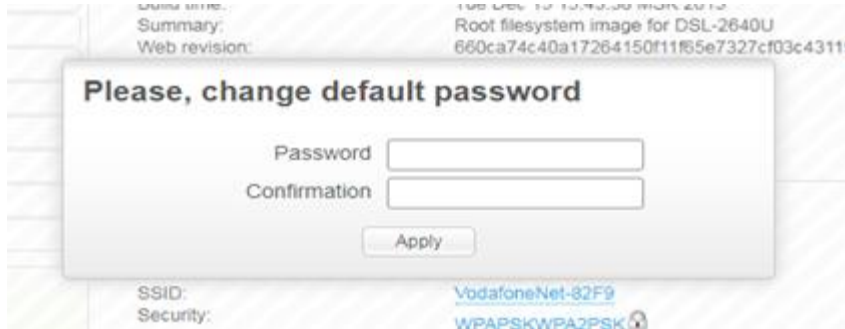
Build time: Tue Dec 15 15:45:58 MSK 2015
Summary: Root filesystem image for DSL-2640U
Web revision: 660ca74c40a17264150f11f65e7327cf03c4311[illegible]

Please, change default password

Password
Confirmation

Apply

SSID: VodafoneNet-82F9
Security: WPAPSKWPA2PSK